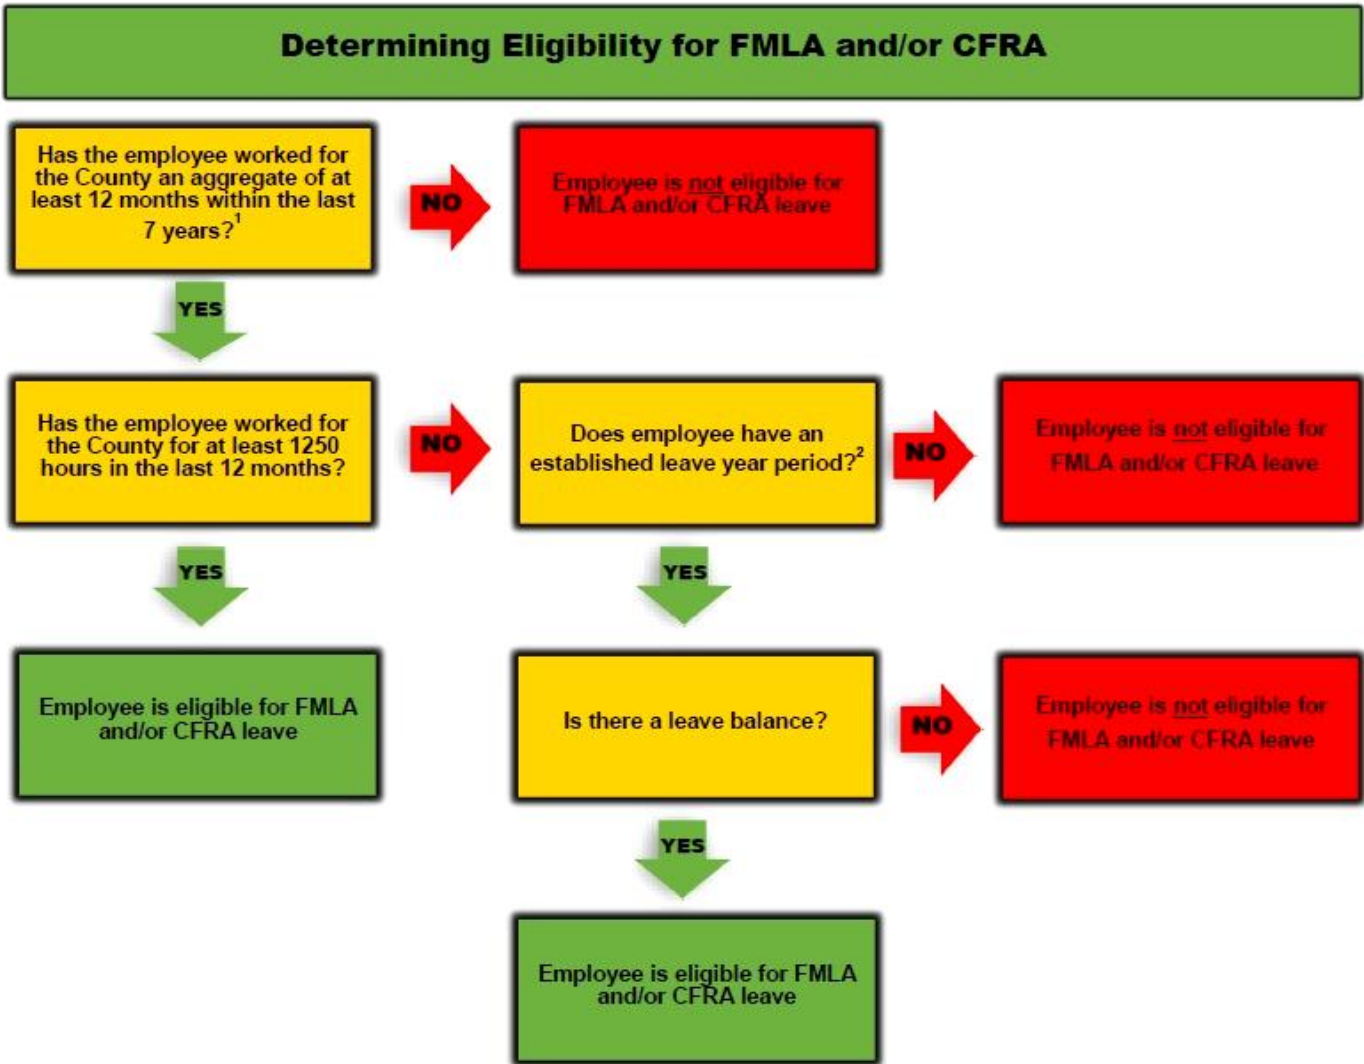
Determining Eligibility for FMLA and/or CFRA

Has the employee worked for the County an aggregate of at least 12 months within the last 7 years?$^1$

NO

Employee is not eligible for FMLA and/or CFRA leave

YES

Has the employee worked for the County for at least 1250 hours in the last 12 months?

NO

Does employee have an established leave year period?$^2$

NO

Employee is not eligible for FMLA and/or CFRA leave

YES

YES

Employee is eligible for FMLA and/or CFRA leave

Is there a leave balance?

NO

Employee is not eligible for FMLA and/or CFRA leave

YES

Employee is eligible for FMLA and/or CFRA leave